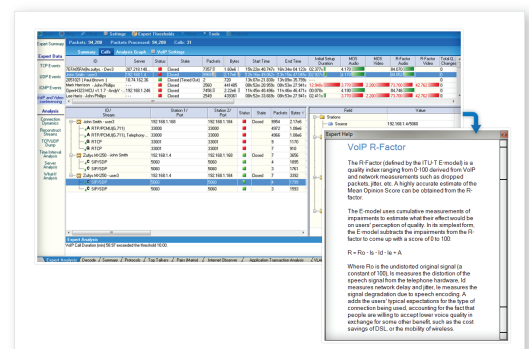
Settings | Export Thresholds | Tools

Expert Summary | Packets: 34,200 | Packets Processed: 34,200 | Calls: 31

Expert Data

Summary | Calls | Analysis Graph | VoIP Settings

TCP/IP events

ID | Server | Status | State | Packets | Bytes | Start Time | End Time

Analysis

Connection Dynamics

Reconstruct Streams

TCP/UDP Stats

Time Interval Analysis

Server Analysis

What-If Analysis

John Smith - user3

RTP/PCMU(G.711)

RTP/PCMU(G.711) Telephony

RTCP

RTCP

Zultys MX250 - John Smith

SIP/SDP

SIP/SDP

Zultys MX250 - user3

SIP/SDP

SIP/SDP

Closed

Field | Value

Stations

Expert Analysis

Expert Help

VoIP R-Factor

The R-Factor (defined by the ITU-T E-model) is a quality index ranging from 0-100 derived from VoIP and network measurements such as dropped packets, jitter, etc. A highly accurate estimate of the Mean Opinion Score can be obtained from the R-factor.

The E-model uses cumulative measurements of impairments to estimate what their effect would be on users' perception of quality. In its simplest form, the E-model subtracts the impairments from the R-factor to come up with a score of 0 to 100:

R = Ro - Is - Id - Ie + A

Where Ro is the undistorted original signal (a constant of 100), Is measures the distortion of the speech signal from the telephone hardware, Id measures network delay and jitter, Ie measures the signal degradation due to speech encoding. A adds the users' typical expectations for the type of connection being used, accounting for the fact that people are willing to accept lower voice quality in exchange for some other benefit, such as the cost savings of DSL, or the mobility of wireless.

Expert Analysis | Decode | Summary | Protocols | Top Talkers | Ports | Internet Observer | Application Transaction Analysis